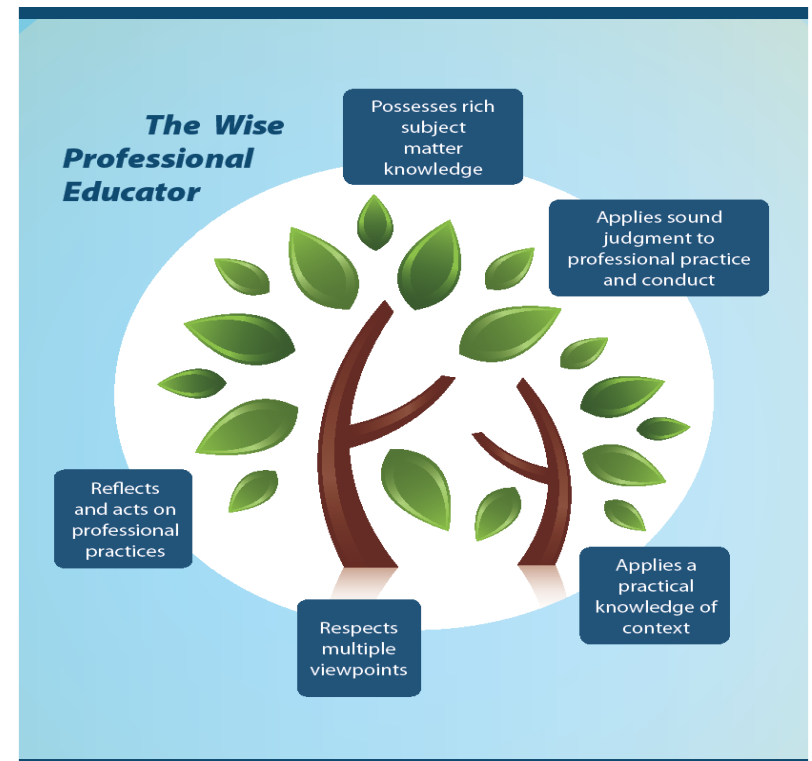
The Wise Professional Educator

Possesses rich subject matter knowledge

Applies sound judgment to professional practice and conduct

Reflects and acts on professional practices

Applies a practical knowledge of context

Respects multiple viewpoints